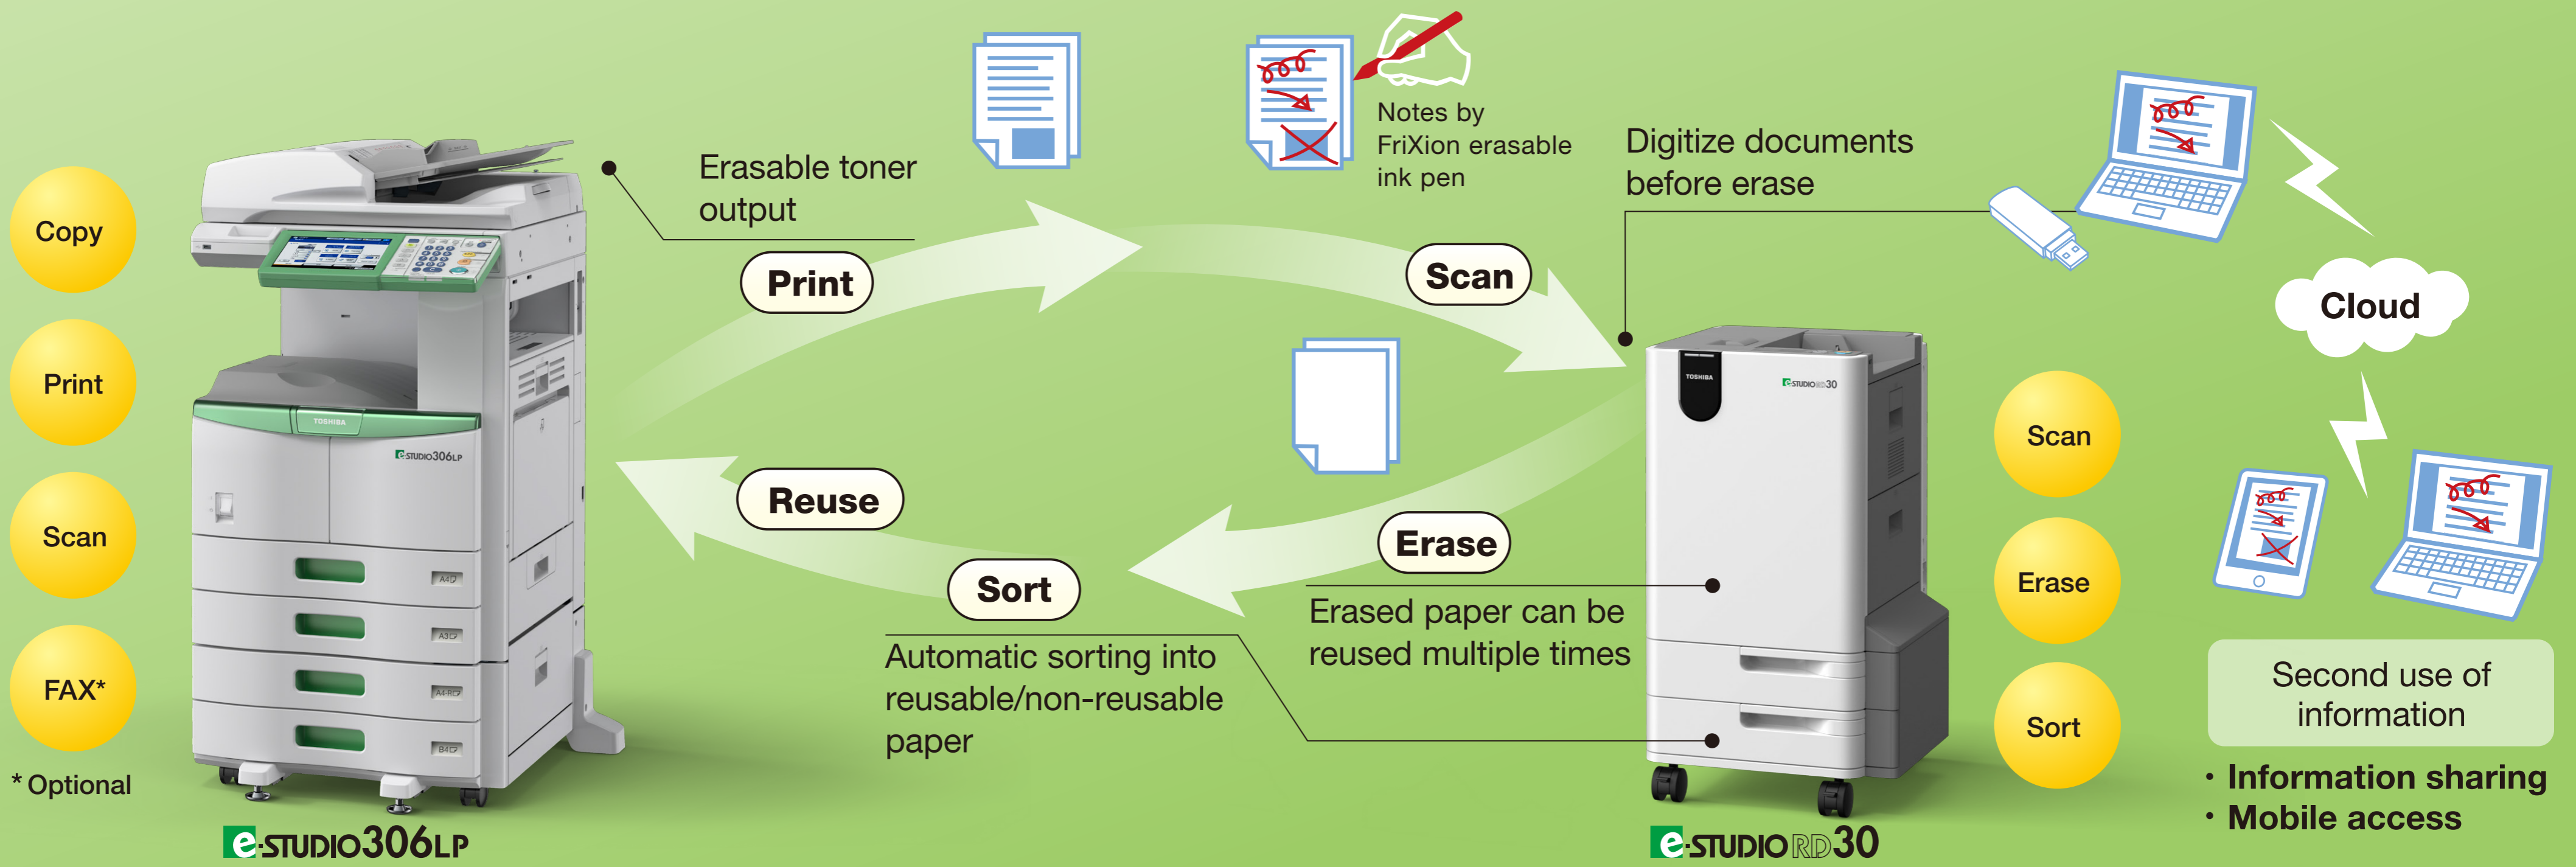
Copy

Print

Scan

FAX*

* Optional

TOSHIBA

e-STUDIO306LP

e-STUDIO306LP

Erasable toner output

Print

Notes by FriXion erasable ink pen

Scan

Digitize documents before erase

Cloud

TOSHIBA

e-STUDIO RD30

Scan

Erase

Sort

Reuse

Sort

Erase

Erased paper can be reused multiple times

Automatic sorting into reusable/non-reusable paper

Second use of information

· Information sharing
· Mobile access

e-STUDIO RD30